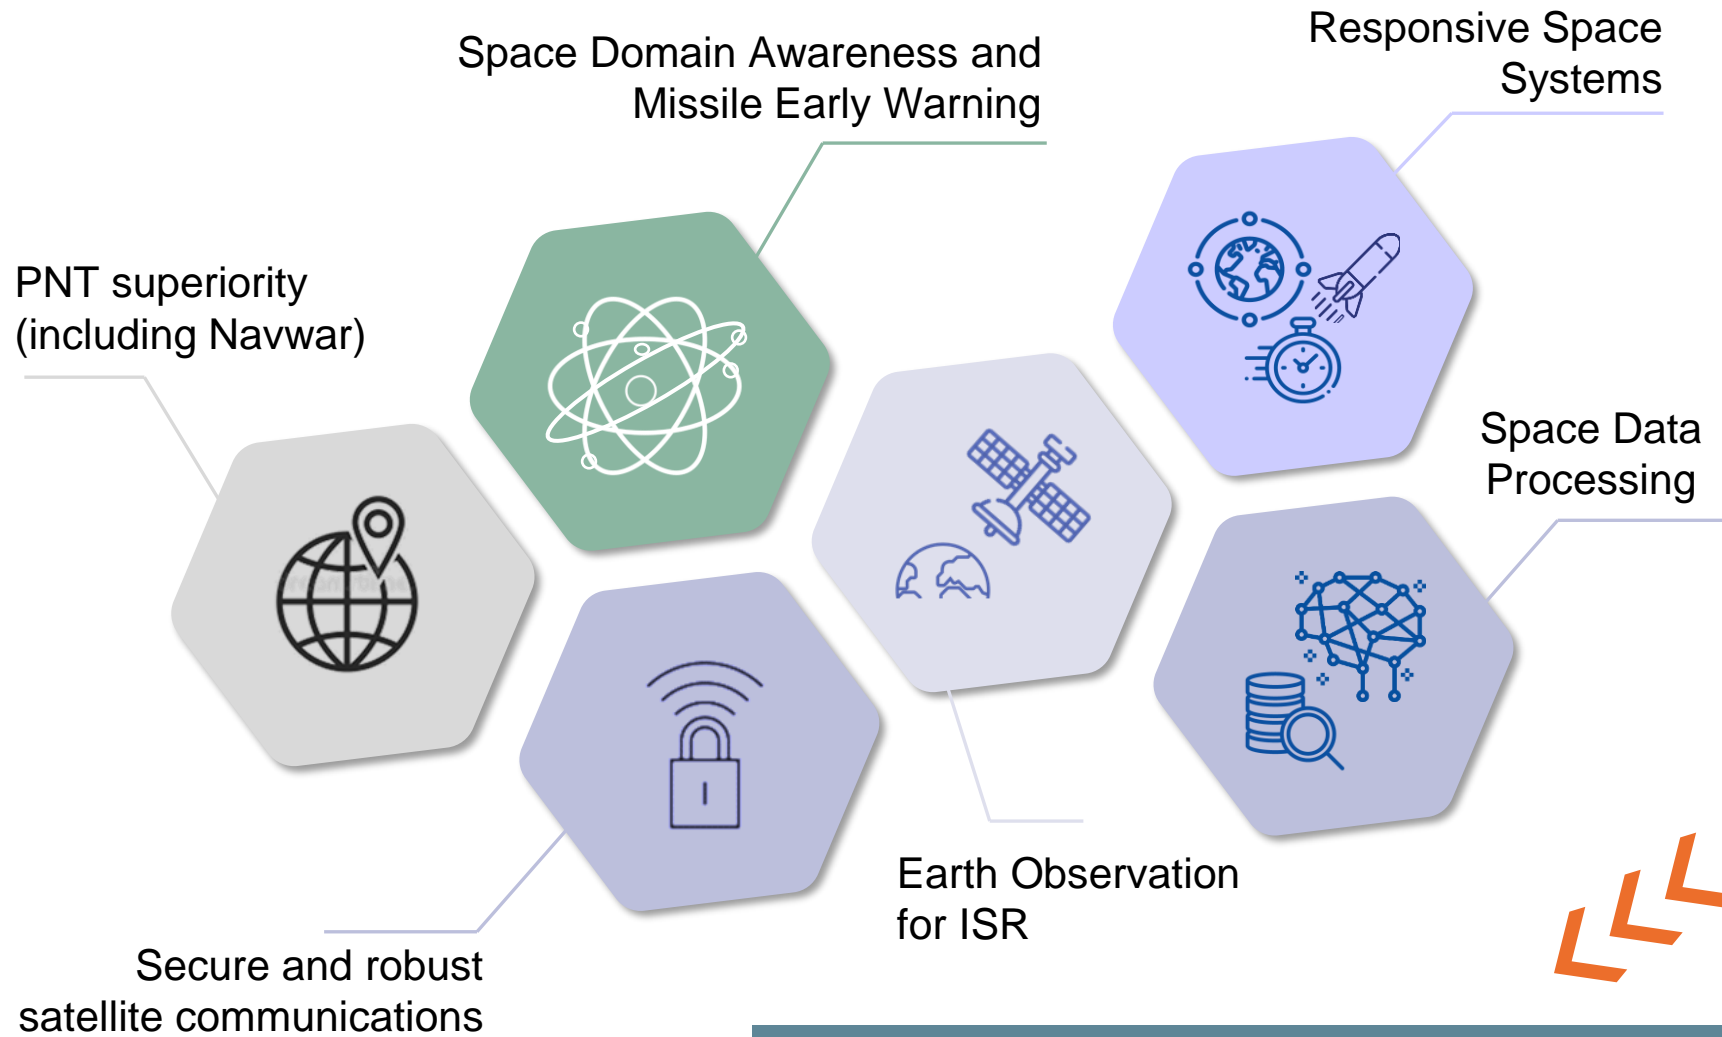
Space Domain Awareness and Missile Early Warning

Responsive Space Systems

PNT superiority (including Navwar)

Space Data Processing

Earth Observation for ISR

Secure and robust satellite communications